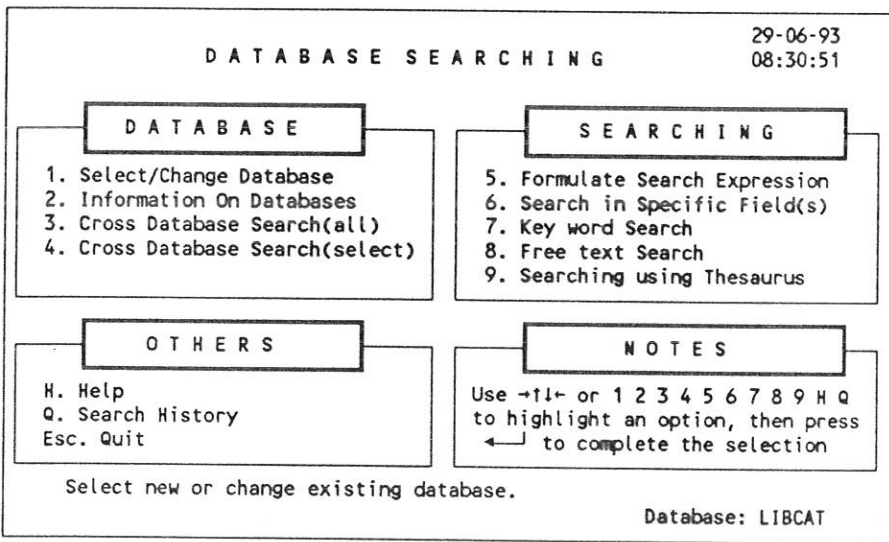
29-06-93
08:30:51

DATABASE SEARCHING

DATABASE

1. Select/Change Database
2. Information On Databases
3. Cross Database Search(all)
4. Cross Database Search(select)

SEARCHING

5. Formulate Search Expression
6. Search in Specific Field(s)
7. Key word Search
8. Free text Search
9. Searching using Thesaurus

OTHERS

H. Help
Q. Search History
Esc. Quit

NOTES

Use →↑↓← or 1 2 3 4 5 6 7 8 9 H Q to highlight an option, then press ↵ to complete the selection

Select new or change existing database.

Database: LIBCAT